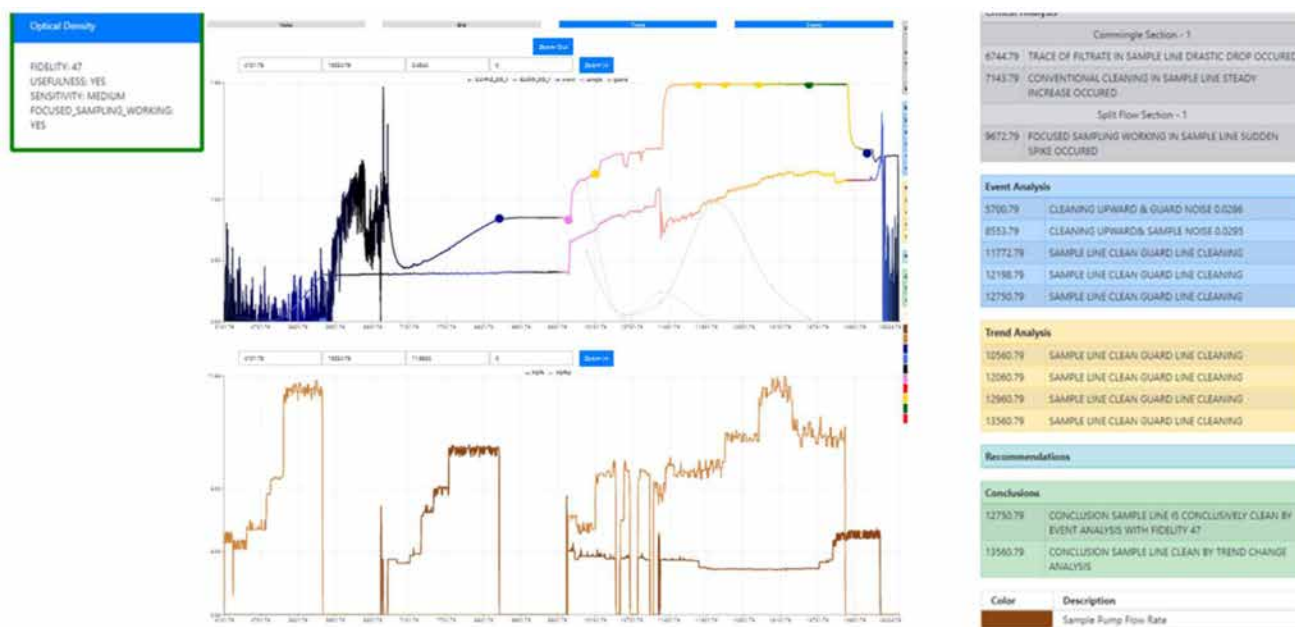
Optical Density

FIDELITY: 47
USEFULNESS: YES
SENSITIVITY: MEDIUM
FOCUSED_SAMPLING_WORKING: YES

Zoom Out

Zoom In

Zoom In

Critical Analysis

| Commingle Section - 1 | |
|---|---|
| 6744.79 | TRACE OF FILTRATE IN SAMPLE LINE DRASTIC DROP OCCURED |
| 7143.79 | CONVENTIONAL CLEANING IN SAMPLE LINE STEADY INCREASE OCCURED |
| Split Flow Section - 1 | |
| 9672.79 | FOCUSED SAMPLING WORKING IN SAMPLE LINE SUDDEN SPIKE OCCURED |

| Event Analysis | |
|---|---|
| 5700.79 | CLEANING UPWARD & GUARD NOISE 0.0286 |
| 8553.79 | CLEANING UPWARD& SAMPLE NOISE 0.0295 |
| 11772.79 | SAMPLE LINE CLEAN GUARD LINE CLEANING |
| 12198.79 | SAMPLE LINE CLEAN GUARD LINE CLEANING |
| 12750.79 | SAMPLE LINE CLEAN GUARD LINE CLEANING |

| Trend Analysis | |
|---|---|
| 10560.79 | SAMPLE LINE CLEAN GUARD LINE CLEANING |
| 12060.79 | SAMPLE LINE CLEAN GUARD LINE CLEANING |
| 12960.79 | SAMPLE LINE CLEAN GUARD LINE CLEANING |
| 13560.79 | SAMPLE LINE CLEAN GUARD LINE CLEANING |

Recommendations

| Conclusions | |
|---|---|
| 12750.79 | CONCLUSION SAMPLE LINE IS CONCLUSIVELY CLEAN BY EVENT ANALYSIS WITH FIDELITY 47 |
| 13560.79 | CONCLUSION SAMPLE LINE CLEAN BY TREND CHANGE ANALYSIS |

| Color | Description |
|---|---|
| | Sample Pump Flow Rate |